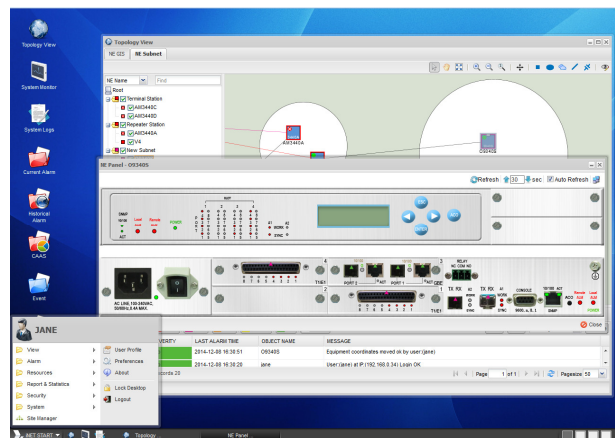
Topology View

System Monitor

System Logs

Current Alarm

Historical Alarm

CAAS

Event

Topology View

NE 025 NE Subnet

NE Name Find

Root
Terminal Station
AM3440C
AM3440D
Repeater Station
AM3440A
V4
New Subnet

AM3440A

O9340S

NE Panel - O9340S

Refresh 30 sec Auto Refresh

SNMP
POWER
A1 WORK
A2
SYNC

AC LINE 100-240VAC 50/60Hz 0.4A MAX.

T1/E1
PORT 2 PORT 1
TX RX
TX RX
CONSOLE
ACO
POWER

Close

JANE

View
Alarm
Resources
Report & Statistics
Security
System
Site Manager

User Profile
Preferences
About
Lock Desktop
Logout

| SEVERITY | LAST ALARM TIME | OBJECT NAME | MESSAGE |
|---|---|---|---|
| | 2014-12-06 16:30:51 | O9340S | Equipment coordinates moved ok by user(jane) |
| | 2014-12-06 16:30:20 | jane | User(jane) at IP (192.168.0.34) Login OK |

ecords 20

Page 1 of 1 Pagesize 50

NET START Topology NE Panel